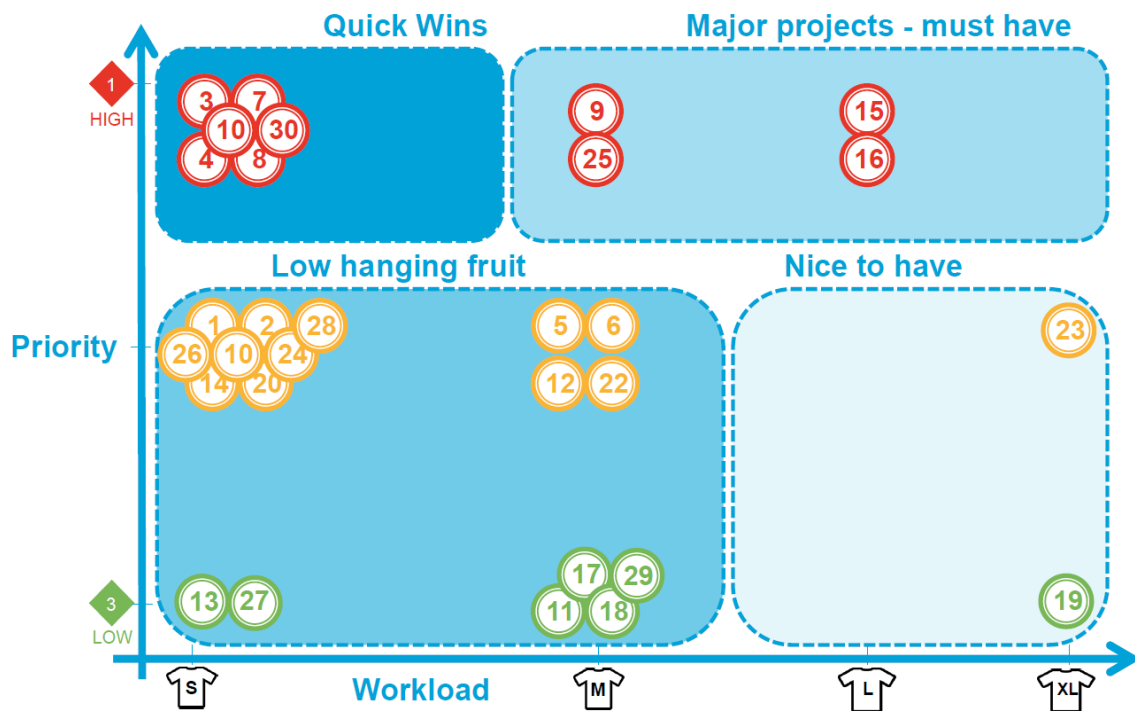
Quick Wins

Major projects - must have

1
HIGH

3 7 10 30 4 8

9 25

15 16

Low hanging fruit

Nice to have

Priority

1 2 28 26 10 24 14 20

5 6 12 22

23

3
LOW

13 27

17 29 11 18

19

S

Workload

M

L

XL